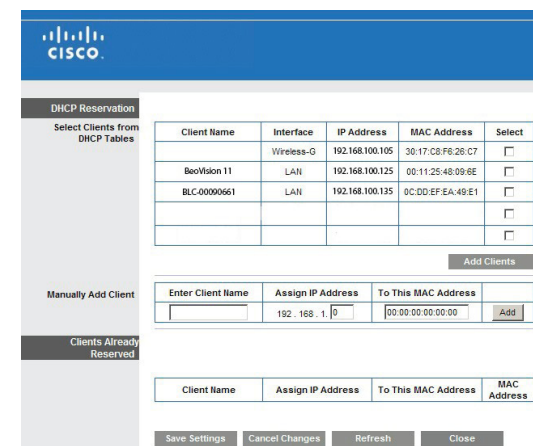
cisco

DHCP Reservation

Select Clients from DHCP Tables

| Client Name | Interface | IP Address | MAC Address | Select |
|---|---|---|---|---|
| | Wireless-G | 192.168.100.105 | 30:17:C8:F6:26:C7 | ☐ |
| BeoVision 11 | LAN | 192.168.100.125 | 00:11:25:48:09:6E | ☐ |
| BLC-00090661 | LAN | 192.168.100.135 | 0C:DD:EF:EA:49:E1 | ☐ |
| | | | | ☐ |
| | | | | ☐ |

Add Clients

Manually Add Client

| Enter Client Name | Assign IP Address | To This MAC Address | |
|---|---|---|---|
| | 192 . 168 . 1. 0 | 00:00:00:00:00:00 | Add |

Clients Already Reserved

| Client Name | Assign IP Address | To This MAC Address | MAC Address |
|---|---|---|---|

Save Settings Cancel Changes Refresh Close